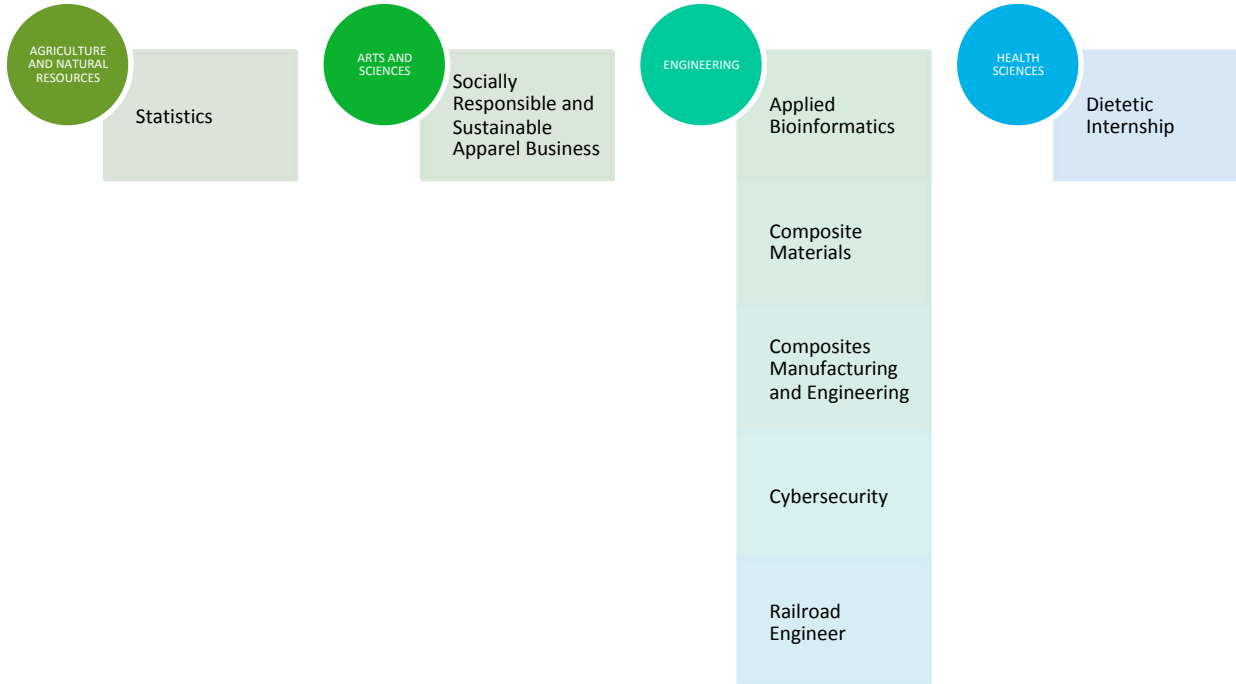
AGRICULTURE AND NATURAL RESOURCES

Statistics

ARTS AND SCIENCES

Socially Responsible and Sustainable Apparel Business

ENGINEERING

Applied Bioinformatics

Composite Materials

Composites Manufacturing and Engineering

Cybersecurity

Railroad Engineer

HEALTH SCIENCES

Dietetic Internship